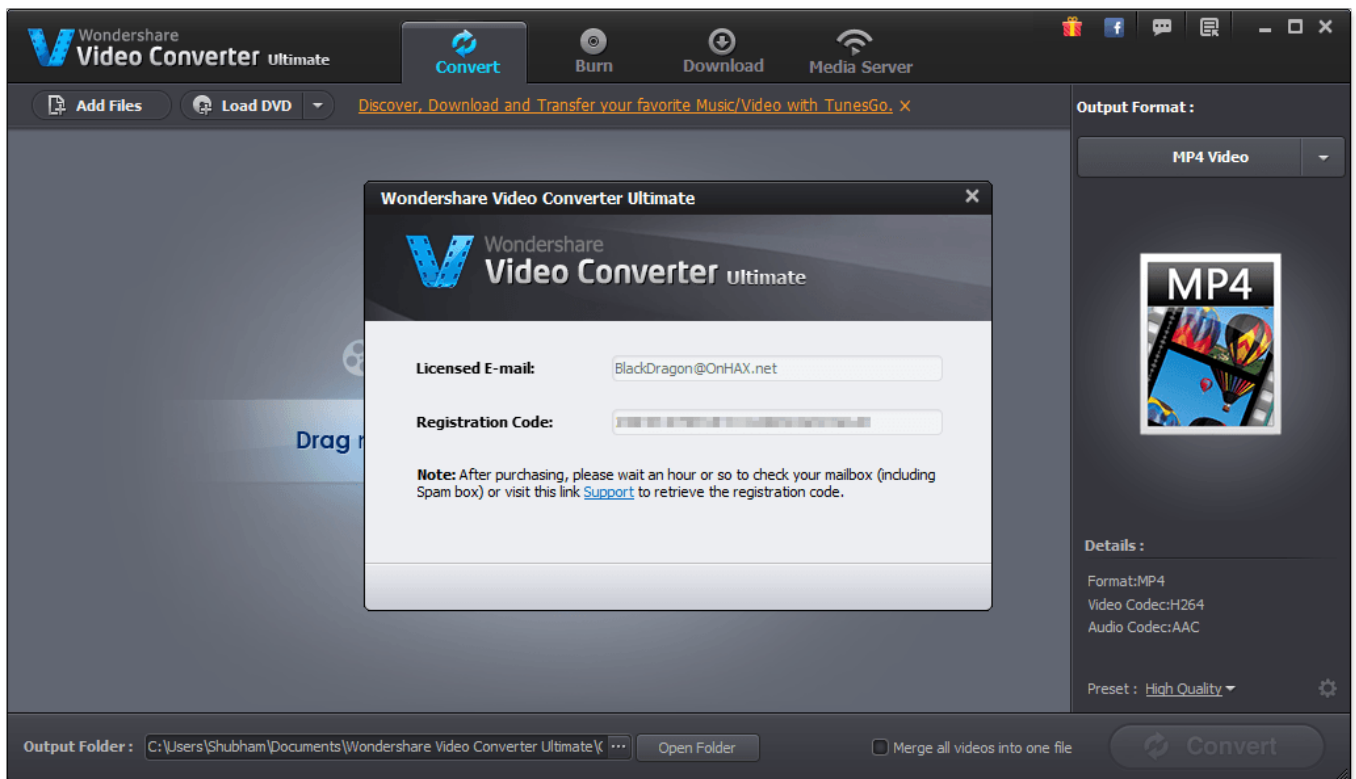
Wondershare
Video Converter Ultimate

Convert
Burn
Download
Media Server

Add Files
Load DVD
Discover, Download and Transfer your favorite Music/Video with TunesGo. ×

Output Format :
MP4 Video

MP4

Wondershare Video Converter Ultimate
Wondershare
Video Converter Ultimate

Licensed E-mail: BlackDragon@OnHAX.net

Registration Code: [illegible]

Note: After purchasing, please wait an hour or so to check your mailbox (including Spam box) or visit this link Support to retrieve the registration code.

Drag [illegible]

Details :
Format:MP4
Video Codec:H264
Audio Codec:AAC

Preset : High Quality

Output Folder : C:\Users\Shubham\Documents\Wondershare Video Converter Ultimate\( ...
Open Folder
Merge all videos into one file
Convert